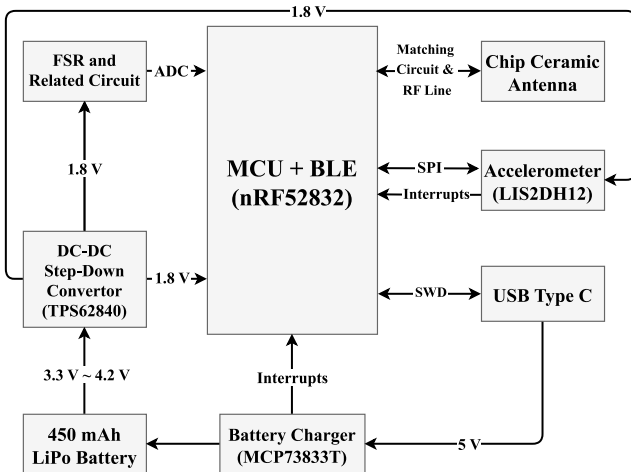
1.8 V

FSR and Related Circuit

ADC

MCU + BLE (nRF52832)

Matching Circuit & RF Line

Chip Ceramic Antenna

SPI

Interrupts

Accelerometer (LIS2DH12)

1.8 V

DC-DC Step-Down Convertor (TPS62840)

1.8 V

SWD

USB Type C

3.3 V ~ 4.2 V

Interrupts

450 mAh LiPo Battery

Battery Charger (MCP73833T)

5 V